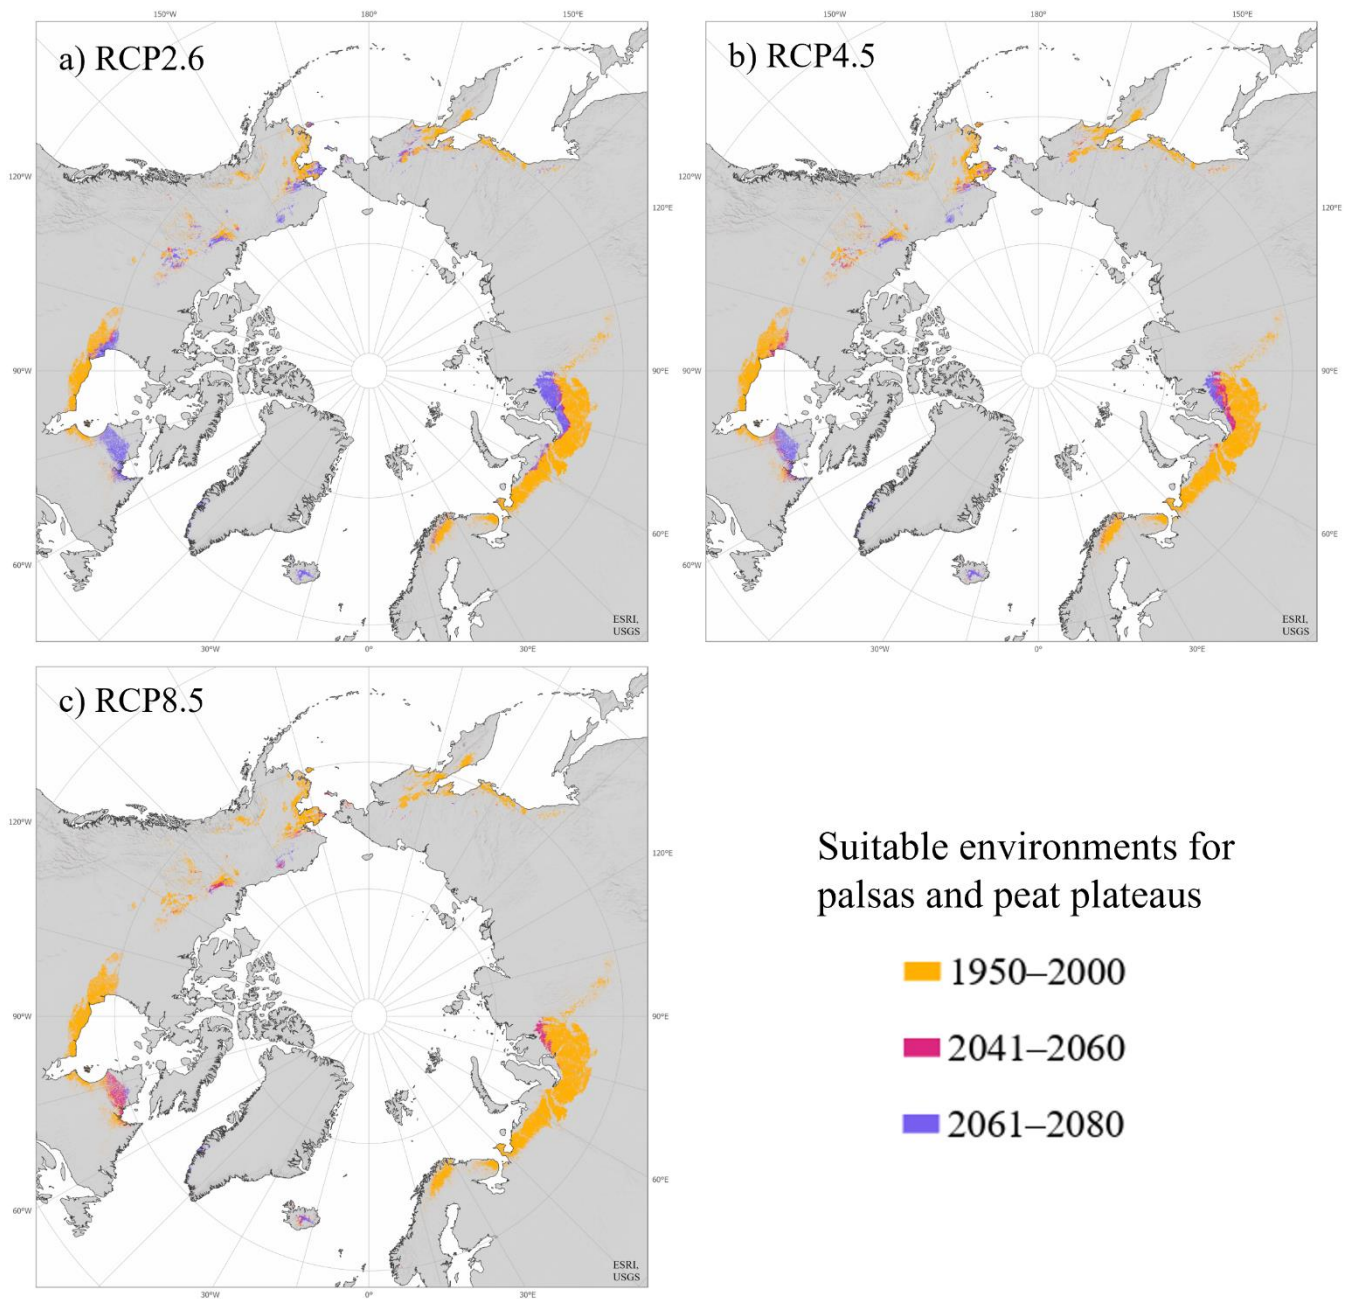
150°W 180° 150°E

a) RCP2.6

120°W 120°E 90°W 90°E 60°W 60°E

ESRI, USGS

30°W 0° 30°E

150°W 180° 150°E

b) RCP4.5

120°W 120°E 90°W 90°E 60°W 60°E

ESRI, USGS

30°W 0° 30°E

c) RCP8.5

120°W 120°E 90°W 90°E 60°W 60°E

ESRI, USGS

30°W 0° 30°E

Suitable environments for palsas and peat plateaus

1950–2000

2041–2060

2061–2080